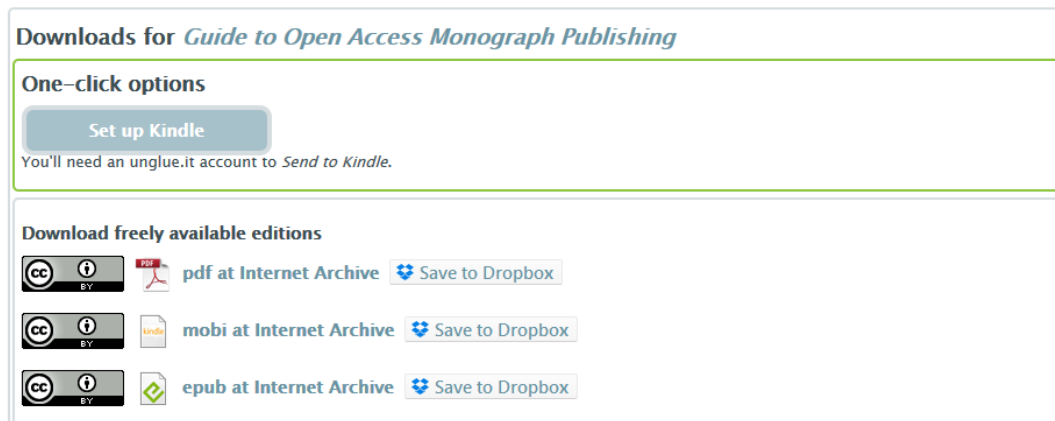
Downloads for *Guide to Open Access Monograph Publishing*

One-click options

Set up Kindle

You'll need an unglue.it account to *Send to Kindle*.

Download freely available editions

cc BY PDF pdf at Internet Archive Save to Dropbox

cc BY kindle mobi at Internet Archive Save to Dropbox

cc BY epub at Internet Archive Save to Dropbox